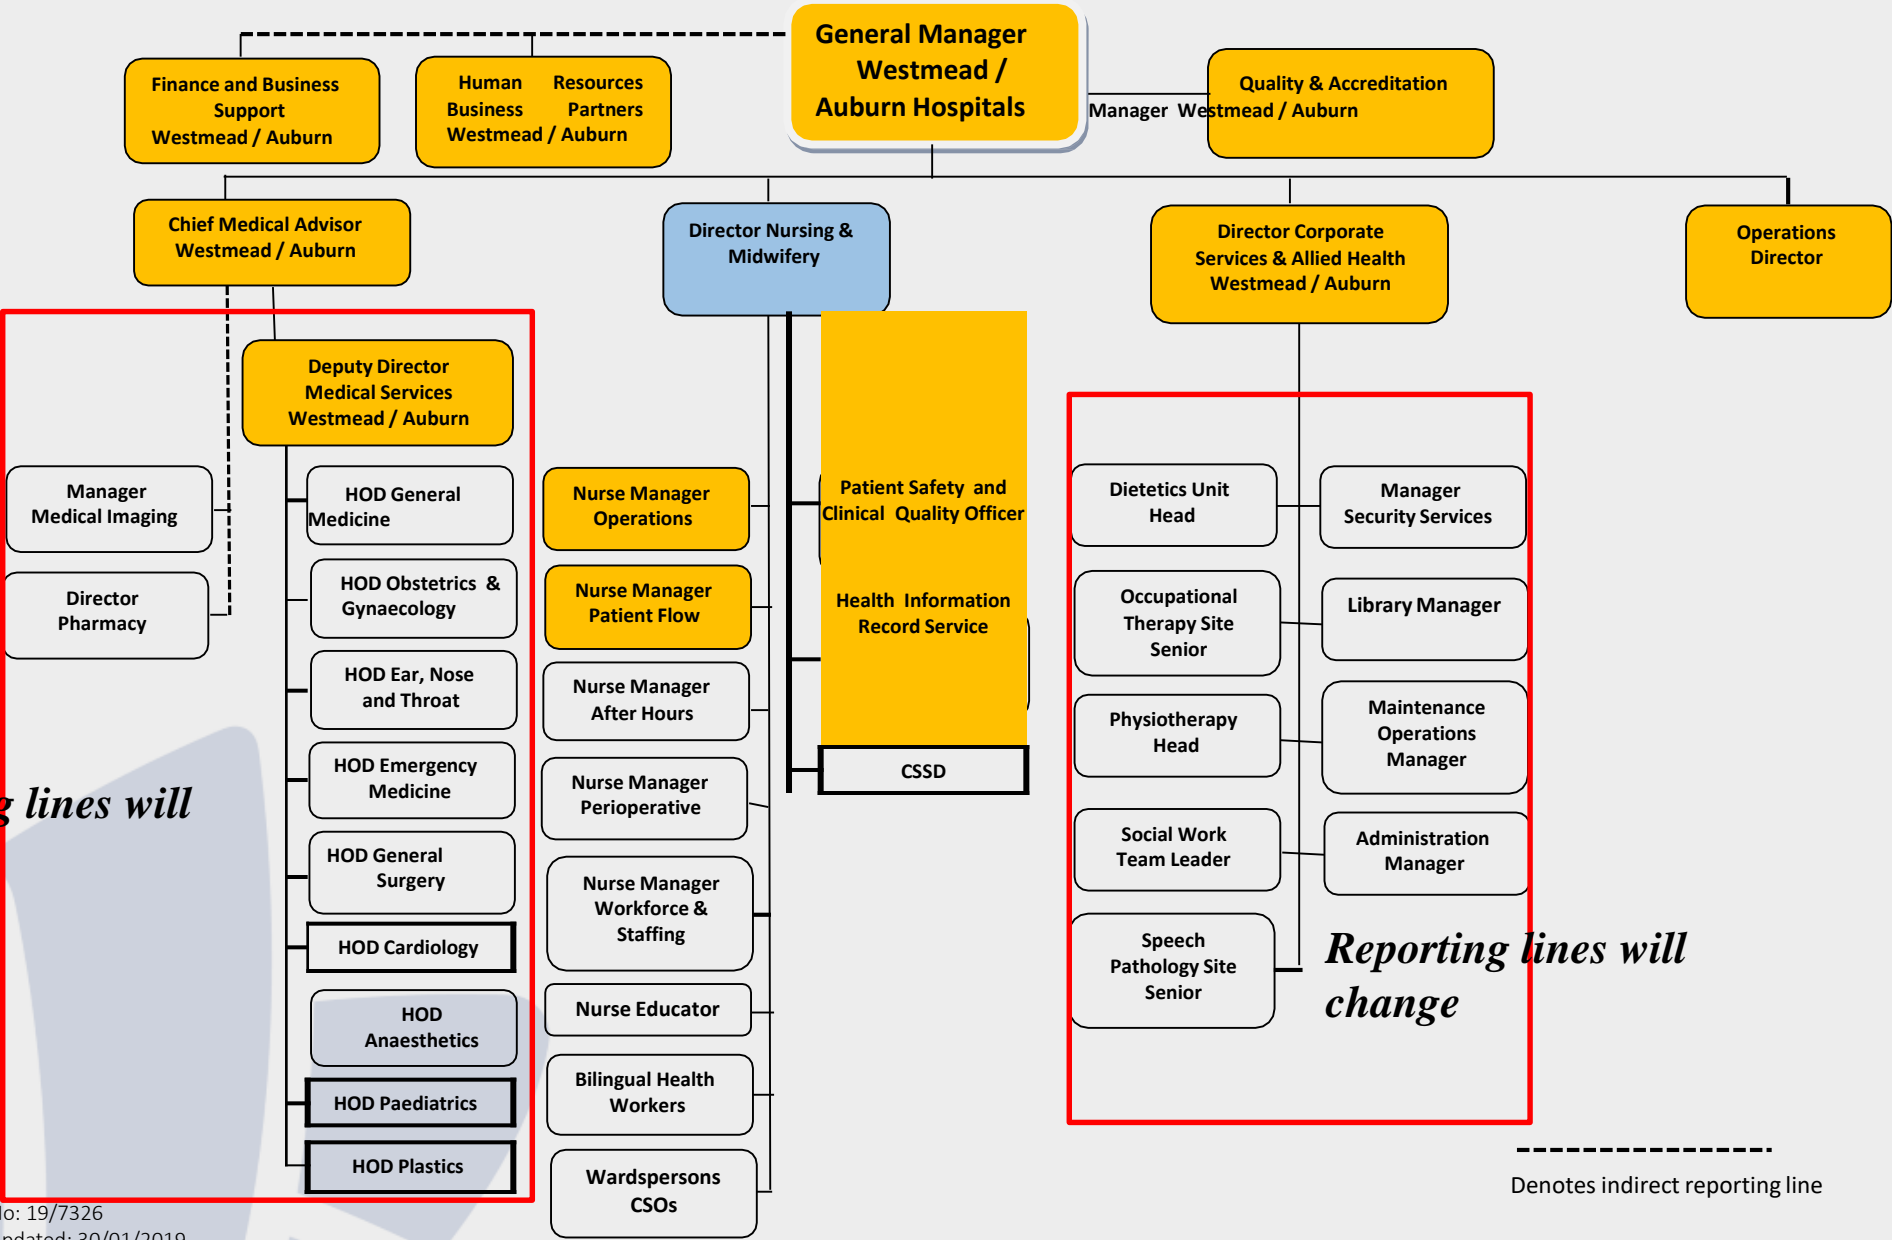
General Manager Westmead / Auburn Hospitals

Finance and Business Support Westmead / Auburn

Human Resources Business Partners Westmead / Auburn

Quality & Accreditation Manager Westmead / Auburn

Chief Medical Advisor Westmead / Auburn

Director Nursing & Midwifery

Director Corporate Services & Allied Health Westmead / Auburn

Operations Director

Deputy Director Medical Services Westmead / Auburn

Manager Medical Imaging

Director Pharmacy

HOD General Medicine

HOD Obstetrics & Gynaecology

HOD Ear, Nose and Throat

HOD Emergency Medicine

HOD General Surgery

HOD Cardiology

HOD Anaesthetics

HOD Paediatrics

HOD Plastics

g lines will

Nurse Manager Operations

Nurse Manager Patient Flow

Nurse Manager After Hours

Nurse Manager Perioperative

Nurse Manager Workforce & Staffing

Nurse Educator

Bilingual Health Workers

Wardspersons CSOs

Patient Safety and Clinical Quality Officer

Health Information Record Service

CSSD

Dietetics Unit Head

Manager Security Services

Occupational Therapy Site Senior

Library Manager

Physiotherapy Head

Maintenance Operations Manager

Social Work Team Leader

Administration Manager

Speech Pathology Site Senior

Reporting lines will change

Denotes indirect reporting line

lo: 19/7326
pdated: 30/01/2019